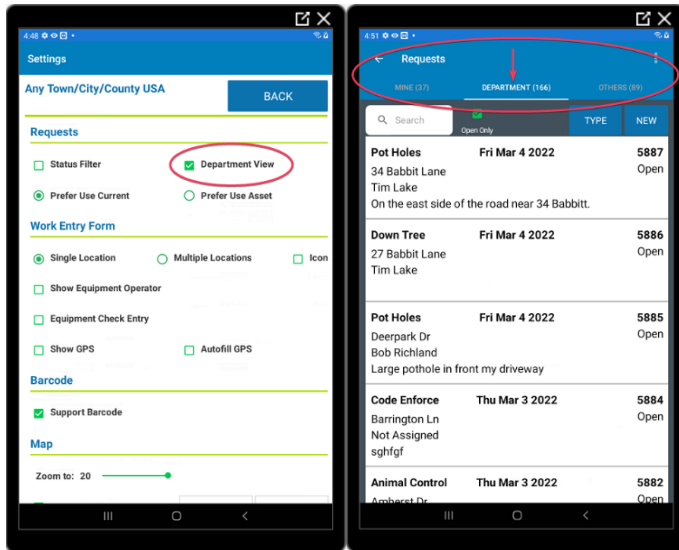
4:48

Settings

Any Town/City/County USA

BACK

Requests

Status Filter

Department View

Prefer Use Current

Prefer Use Asset

Work Entry Form

Single Location

Multiple Locations

Icon

Show Equipment Operator

Equipment Check Entry

Show GPS

Autofill GPS

Barcode

Support Barcode

Map

Zoom to: 20

4:51

Requests

MINE (37)

DEPARTMENT (166)

OTHERS (89)

Search

Open Only

TYPE

NEW

Pot Holes Fri Mar 4 2022 5887
34 Babbit Lane Open
Tim Lake
On the east side of the road near 34 Babbitt.

Down Tree Fri Mar 4 2022 5886
27 Babbit Lane Open
Tim Lake

Pot Holes Fri Mar 4 2022 5885
Deerpark Dr Open
Bob Richland
Large pothole in front my driveway

Code Enforce Thu Mar 3 2022 5884
Barrington Ln Open
Not Assigned
sghfgf

Animal Control Thu Mar 3 2022 5882
Amherst Dr Open